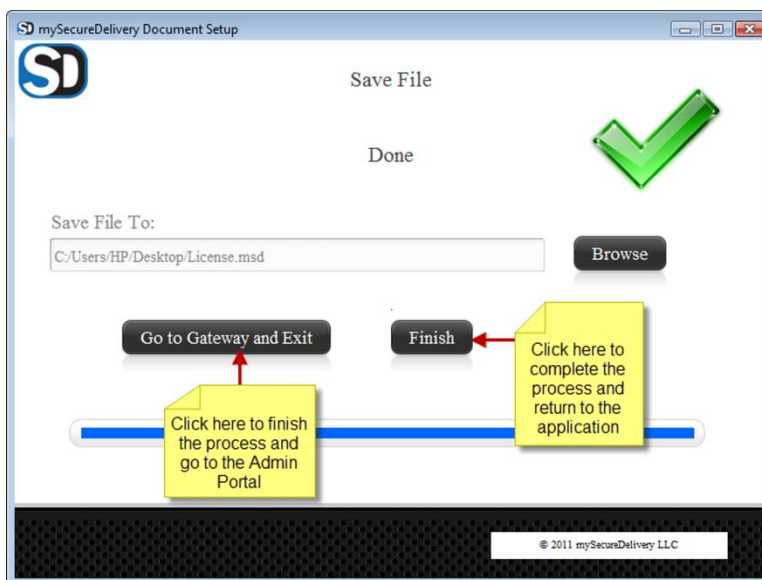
SD mySecureDelivery Document Setup

SD

Save File

Done

Save File To:

C:/Users/HP/Desktop/License.msd

Browse

Go to Gateway and Exit

Finish

Click here to complete the process and return to the application

Click here to finish the process and go to the Admin Portal

© 2011 mySecureDelivery LLC